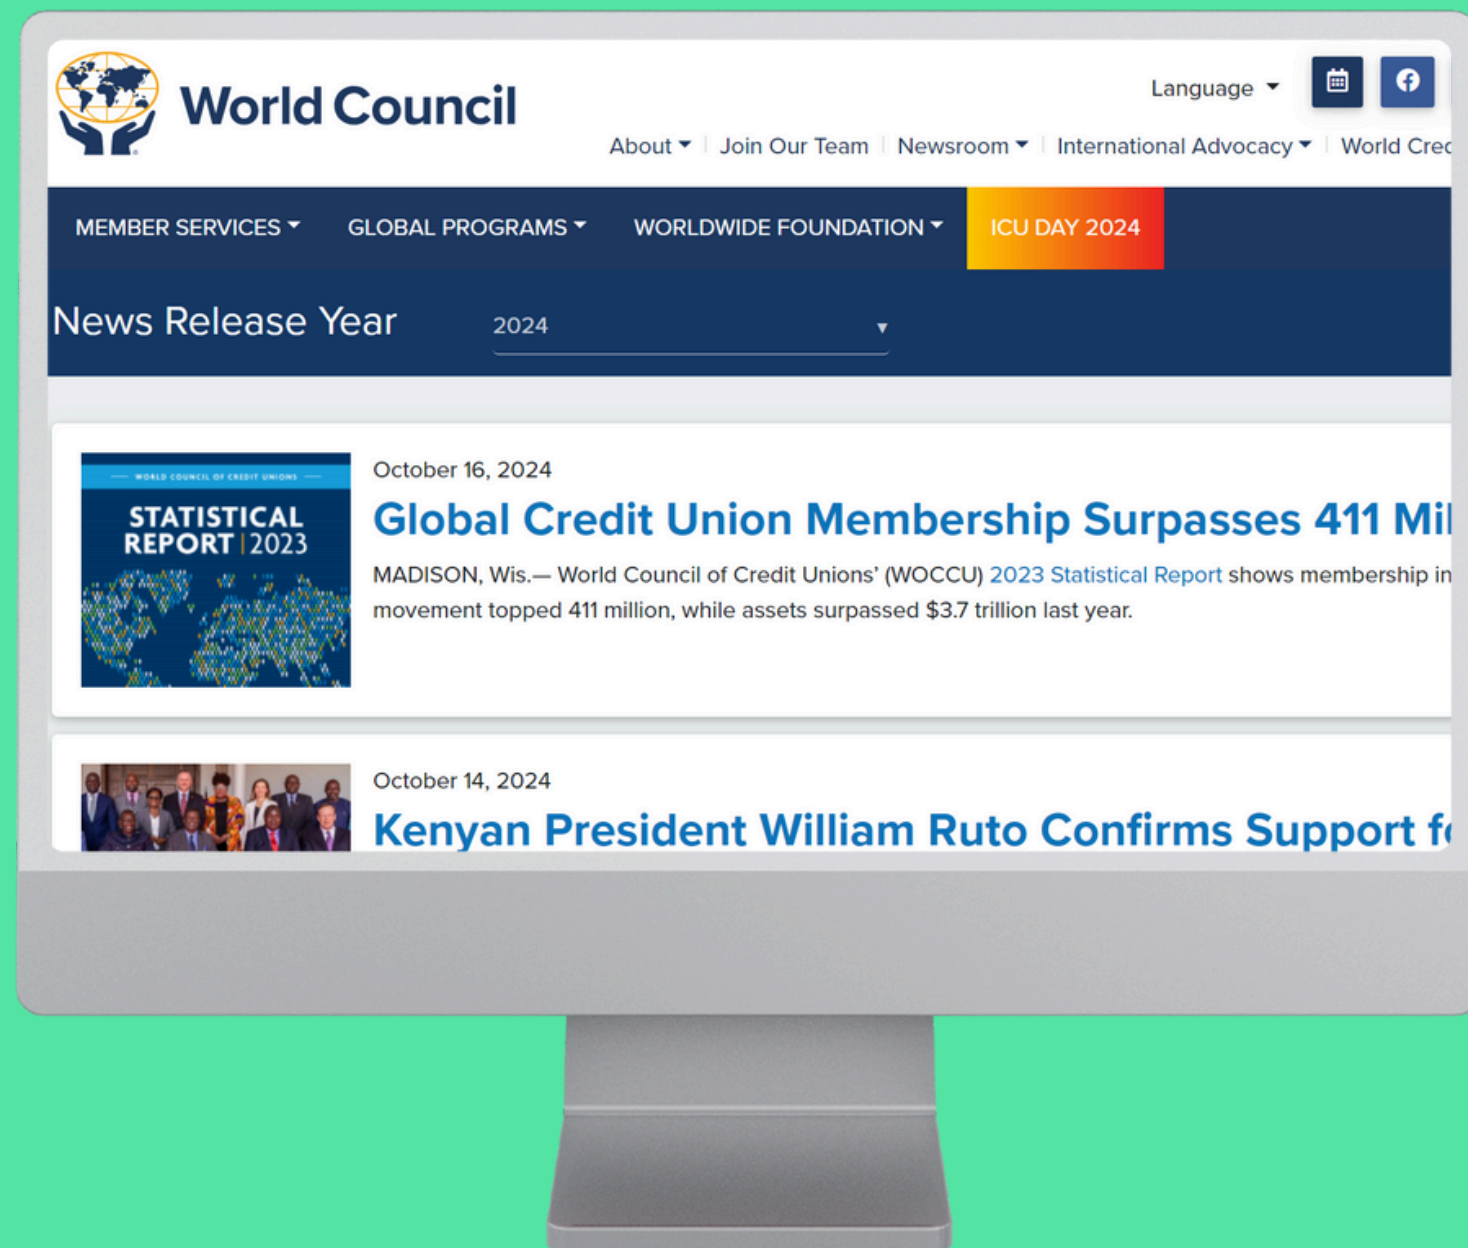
World Council

Language

About | Join Our Team | Newsroom | International Advocacy | World Cre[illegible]

MEMBER SERVICES GLOBAL PROGRAMS WORLDWIDE FOUNDATION ICU DAY 2024

News Release Year 2024

WORLD COUNCIL OF CREDIT UNIONS

STATISTICAL REPORT | 2023

October 16, 2024

Global Credit Union Membership Surpasses 411 Mi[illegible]

MADISON, Wis.— World Council of Credit Unions' (WOCCU) 2023 Statistical Report shows membership in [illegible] movement topped 411 million, while assets surpassed $3.7 trillion last year.

October 14, 2024

Kenyan President William Ruto Confirms Support f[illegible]